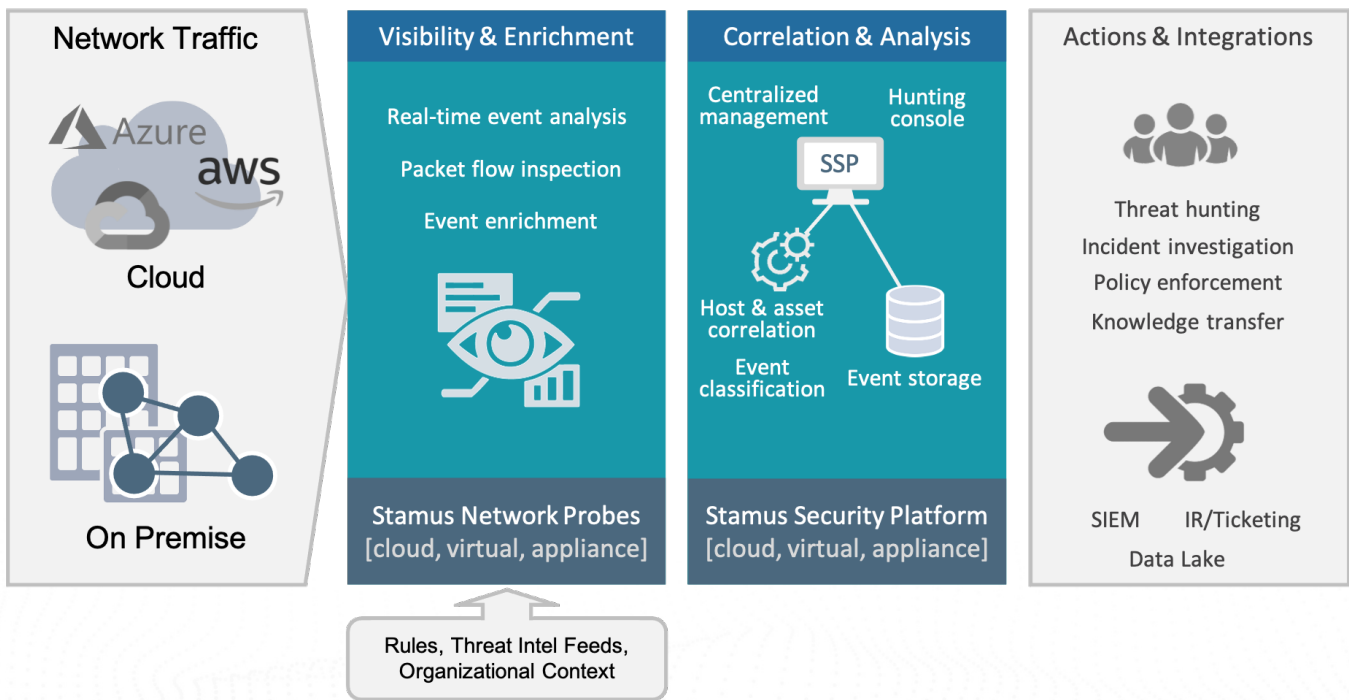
Network Traffic

Azure

aws

Cloud

On Premise

Visibility & Enrichment

Real-time event analysis

Packet flow inspection

Event enrichment

Stamus Network Probes
[cloud, virtual, appliance]

Rules, Threat Intel Feeds, Organizational Context

Correlation & Analysis

Centralized management

Hunting console

SSP

Host & asset correlation

Event classification

Event storage

Stamus Security Platform
[cloud, virtual, appliance]

Actions & Integrations

Threat hunting

Incident investigation

Policy enforcement

Knowledge transfer

SIEM

IR/Ticketing

Data Lake